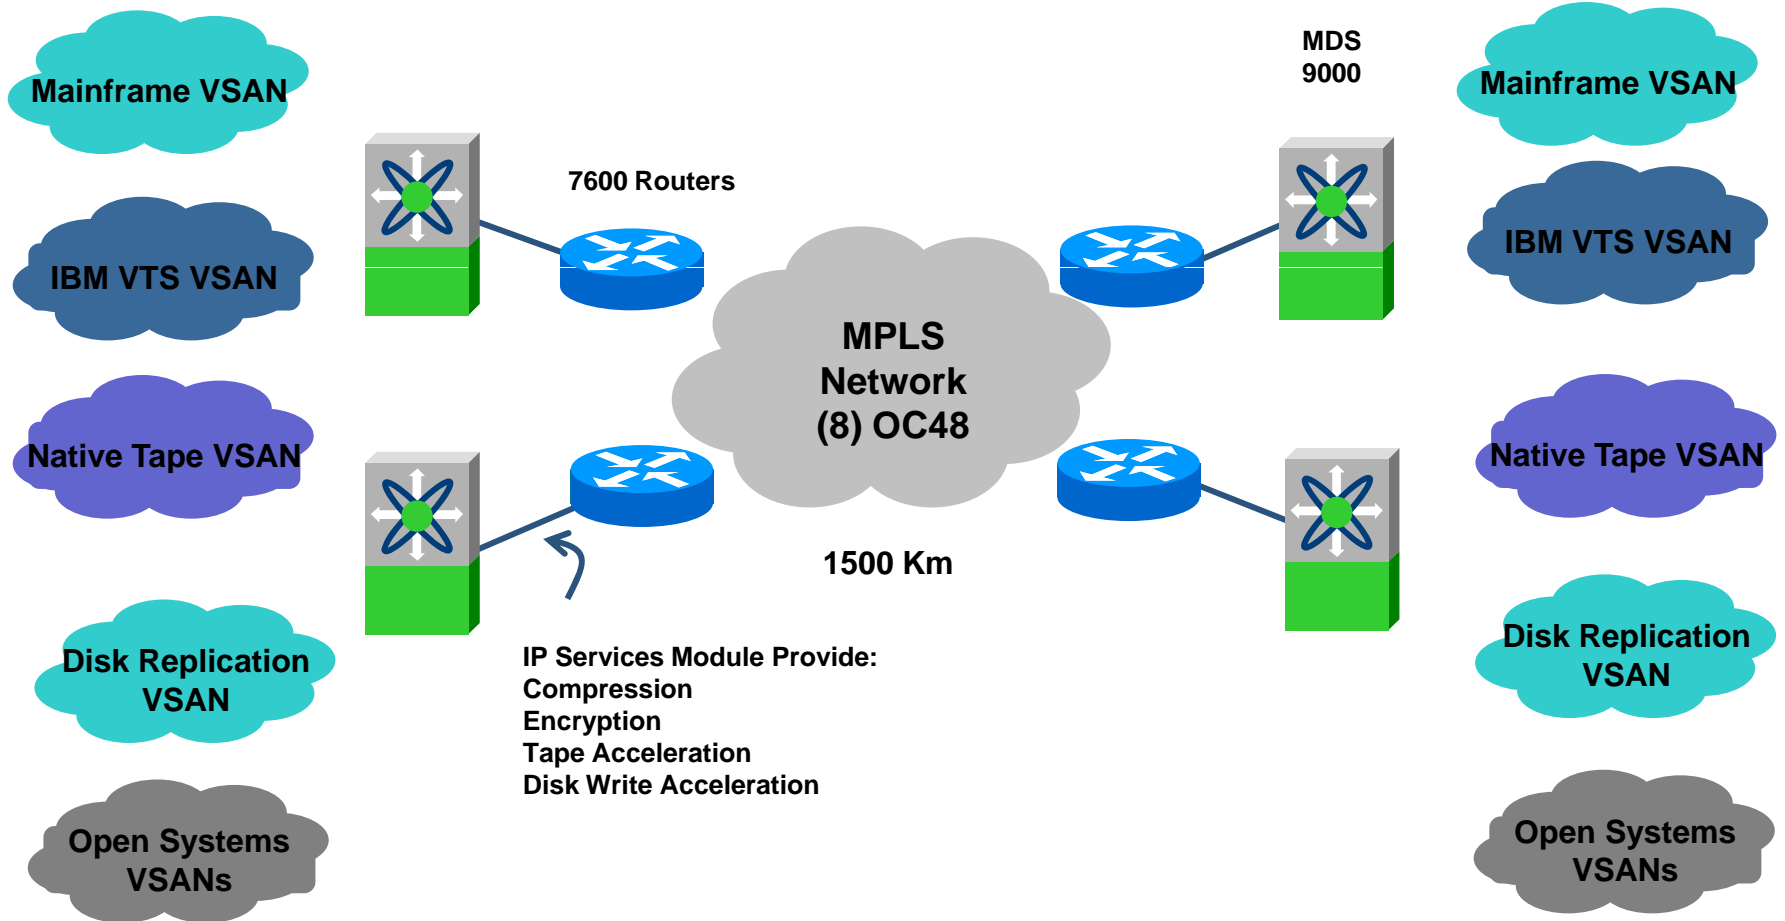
Mainframe VSAN

IBM VTS VSAN

Native Tape VSAN

Disk Replication VSAN

Open Systems VSANs

7600 Routers

MDS 9000

Mainframe VSAN

IBM VTS VSAN

Native Tape VSAN

Disk Replication VSAN

Open Systems VSANs

MPLS Network (8) OC48

1500 Km

IP Services Module Provide:
Compression
Encryption
Tape Acceleration
Disk Write Acceleration